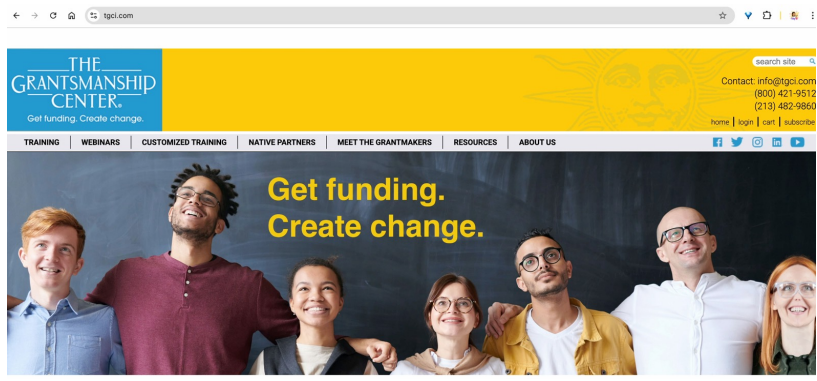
tgci.com

THE
GRANTSMANSHIP
CENTER®
Get funding. Create change.

search site

Contact: info@tgci.com
(800) 421-9512
(213) 482-9860

home | login | cart | subscribe

TRAINING | WEBINARS | CUSTOMIZED TRAINING | NATIVE PARTNERS | MEET THE GRANTMAKERS | RESOURCES | ABOUT US

Get funding.
Create change.